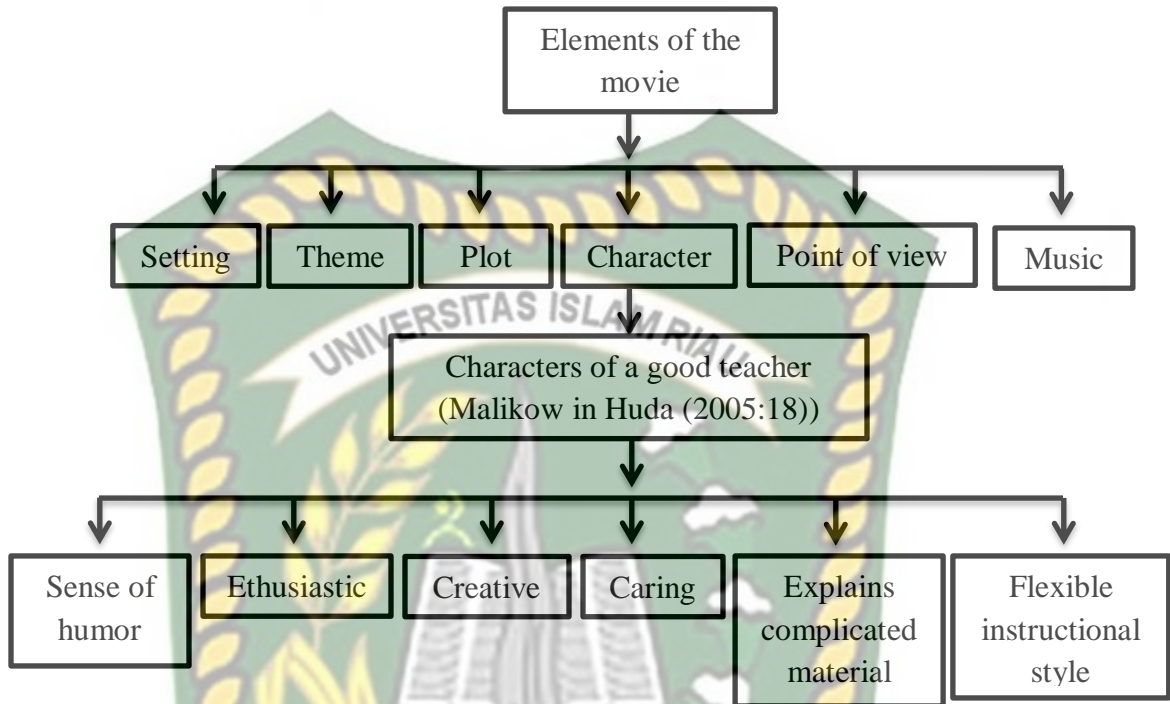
Elements of the movie

Setting

Theme

Plot

Character

Point of view

Music

UNIVERSITAS ISLAM RIAU

Characters of a good teacher (Malikow in Huda (2005:18))

Sense of humor

Ethusiastic

Creative

Caring

Explains complicated material

Flexible instructional style